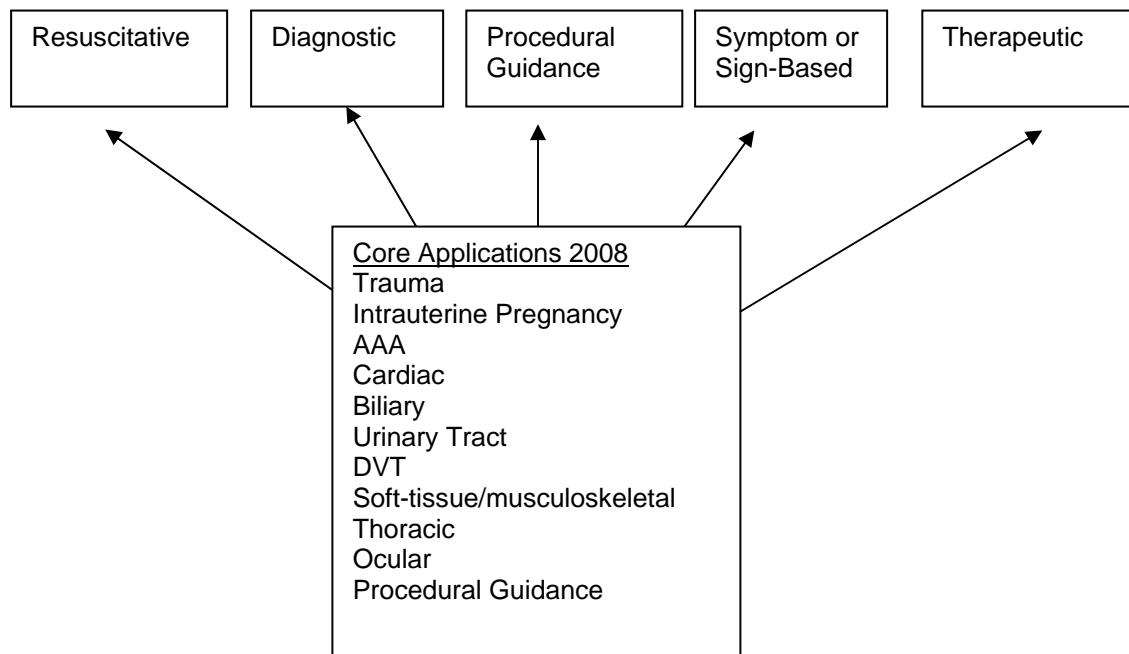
Resuscitative

Diagnostic

Procedural Guidance

Symptom or Sign-Based

Therapeutic

Core Applications 2008
Trauma
Intrauterine Pregnancy
AAA
Cardiac
Biliary
Urinary Tract
DVT
Soft-tissue/musculoskeletal
Thoracic
Ocular
Procedural Guidance